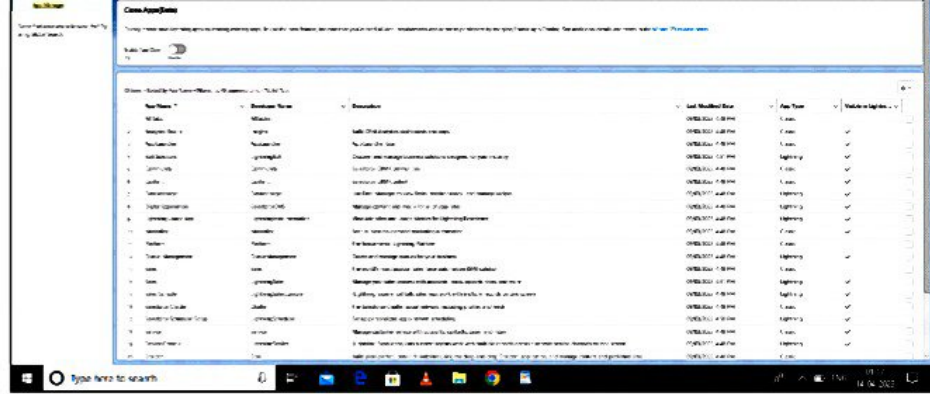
Classic Apps

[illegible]

Enable Apps Menu

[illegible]

| App Name | Developer Name | Description | Last Modified Date | App Type | Visible in Lightning |
|---|---|---|---|---|---|
| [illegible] | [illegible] | | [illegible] | Classic | |
| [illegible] | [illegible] | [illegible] | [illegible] | Classic | ✓ |
| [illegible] | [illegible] | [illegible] | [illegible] | Classic | ✓ |
| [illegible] | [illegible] | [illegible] | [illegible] | Lightning | ✓ |
| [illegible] | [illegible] | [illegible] | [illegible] | Classic | ✓ |
| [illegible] | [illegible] | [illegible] | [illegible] | Classic | ✓ |
| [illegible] | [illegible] | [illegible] | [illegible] | Lightning | ✓ |
| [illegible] | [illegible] | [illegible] | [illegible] | Lightning | ✓ |
| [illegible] | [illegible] | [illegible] | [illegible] | Lightning | ✓ |
| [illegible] | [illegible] | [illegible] | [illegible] | Classic | ✓ |
| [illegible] | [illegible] | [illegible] | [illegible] | Lightning | ✓ |
| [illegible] | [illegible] | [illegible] | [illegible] | Classic | ✓ |
| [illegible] | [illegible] | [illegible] | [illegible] | Classic | ✓ |
| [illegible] | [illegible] | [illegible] | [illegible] | Lightning | ✓ |
| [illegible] | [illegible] | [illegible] | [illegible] | Lightning | ✓ |
| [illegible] | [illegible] | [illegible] | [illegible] | Classic | ✓ |
| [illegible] | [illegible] | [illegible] | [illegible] | Lightning | ✓ |
| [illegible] | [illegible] | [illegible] | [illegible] | Classic | ✓ |
| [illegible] | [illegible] | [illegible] | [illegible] | Lightning | ✓ |
| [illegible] | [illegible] | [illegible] | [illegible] | Classic | ✓ |

Type here to search

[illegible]